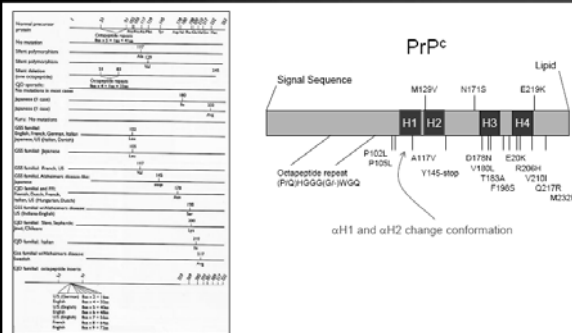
PrP$^{c}$

Signal Sequence

M129V

N171S

E219K

Lipid

H1

H2

H3

H4

P102L

P105L

A117V

Y145-stop

D178N

V180L

T183A

F198S

E200K

R208H

V210I

Q217R

M232R

Octapeptide repeat (P(Q/H)GGG(G/-)WGQ)

αH1 and αH2 change conformation

Normal precursor protein

Octapeptide repeats

No mutation

Silent polymorphism

Silent polymorphism

Silent deletion (one octarepeat)

Octapeptide repeats

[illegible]